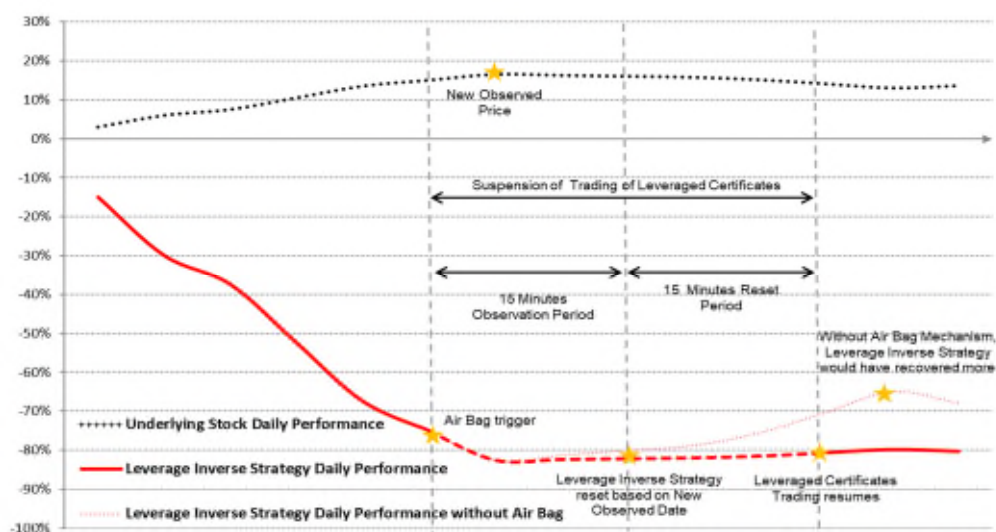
30%
20%
10%
0%
-10%
-20%
-30%
-40%
-50%
-60%
-70%
-80%
-90%
-100%

New Observed Price

Suspension of Trading of Leveraged Certificates

15 Minutes Observation Period

15 Minutes Reset Period

Without Air Bag Mechanism, Leverage Inverse Strategy would have recovered more

Underlying Stock Daily Performance

Air Bag trigger

Leverage Inverse Strategy Daily Performance

Leverage Inverse Strategy reset based on New Observed Date

Leveraged Certificates Trading resumes

Leverage Inverse Strategy Daily Performance without Air Bag